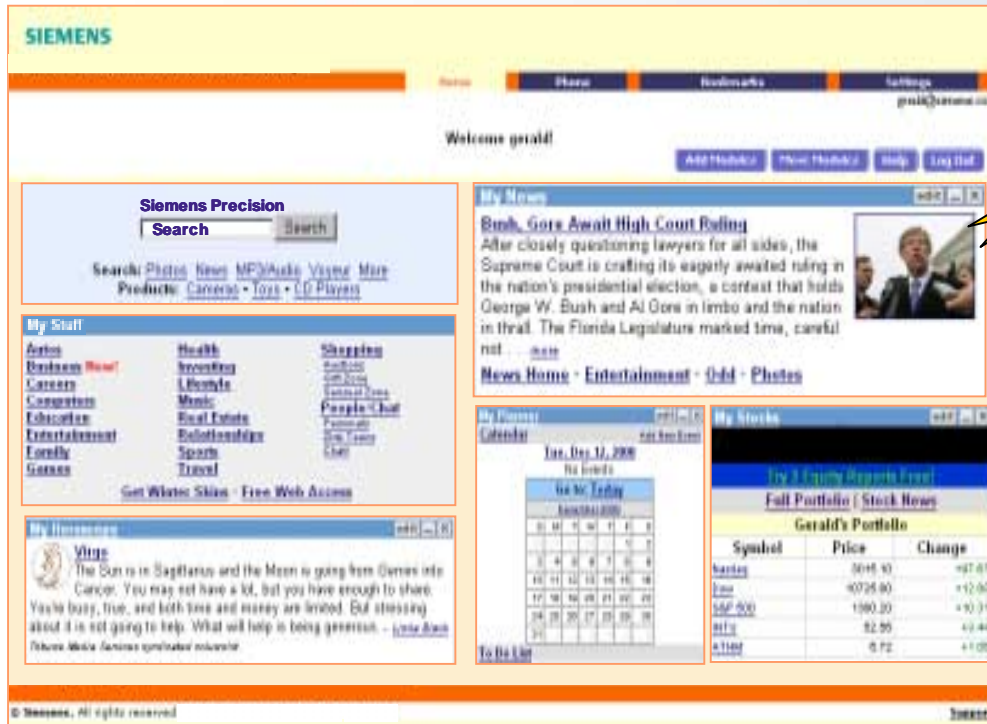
SIEMENS

Home | Phone | Bookmarks | Settings

gerald@siemens.co

Welcome gerald!

Add Modules | Move Modules | Help | Log Out

Siemens Precision
Search [Search]

Search: Photos News MP3/Audio Viewer More
Products: Cameras • Toys • CD Players

My Stuff

Autos
Business New!
Careers
Computers
Education
Entertainment
Family
Games

Health
Investing
Lifestyle
Music
Real Estate
Relationships
Sports
Travel

Shopping
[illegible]
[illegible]
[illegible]
People/Chat
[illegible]
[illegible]
Chat

Get Winter Skins · Free Web Access

My Horoscope edit

Virgo
The Sun is in Sagittarius and the Moon is going from Gemini into Cancer. You may not have a lot, but you have enough to share. You're busy, true, and both time and money are limited. But stressing about it is not going to help. What will help is being generous. ... Linda Black

Tribune Media Services syndicated columnist

My News edit

Bush, Gore Await High Court Ruling
After closely questioning lawyers for all sides, the Supreme Court is crafting its eagerly awaited ruling in the nation's presidential election, a contest that holds George W. Bush and Al Gore in limbo and the nation in thrall. The Florida Legislature marked time, careful not . . . more

News Home · Entertainment · Odd · Photos

My Planner edit
Calendar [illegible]
Tue, Dec 12, 2000
No Events
Go to: Today
December 2000

| S | M | T | W | T | F | S |
|---|---|---|---|---|---|---|
| | | | | | 1 | 2 |
| 3 | 4 | 5 | 6 | 7 | 8 | 9 |
| 10 | 11 | 12 | 13 | 14 | 15 | 16 |
| 17 | 18 | 19 | 20 | 21 | 22 | 23 |
| 24 | 25 | 26 | 27 | 28 | 29 | 30 |
| 31 | | | | | | |

To Do List

My Stocks edit

Try 3 Equity Reports Free!
Full Portfolio | Stock News
Gerald's Portfolio

| Symbol | Price | Change |
|---|---|---|
| Nasdaq | 3015.10 | +67.6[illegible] |
| Dow | 10725.80 | +12.9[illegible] |
| S&P 500 | 1380.20 | +10.3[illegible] |
| INTC | 52.55 | +3.4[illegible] |
| ATHM | 6.72 | +1.0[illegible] |

© Siemens. All rights reserved

Support